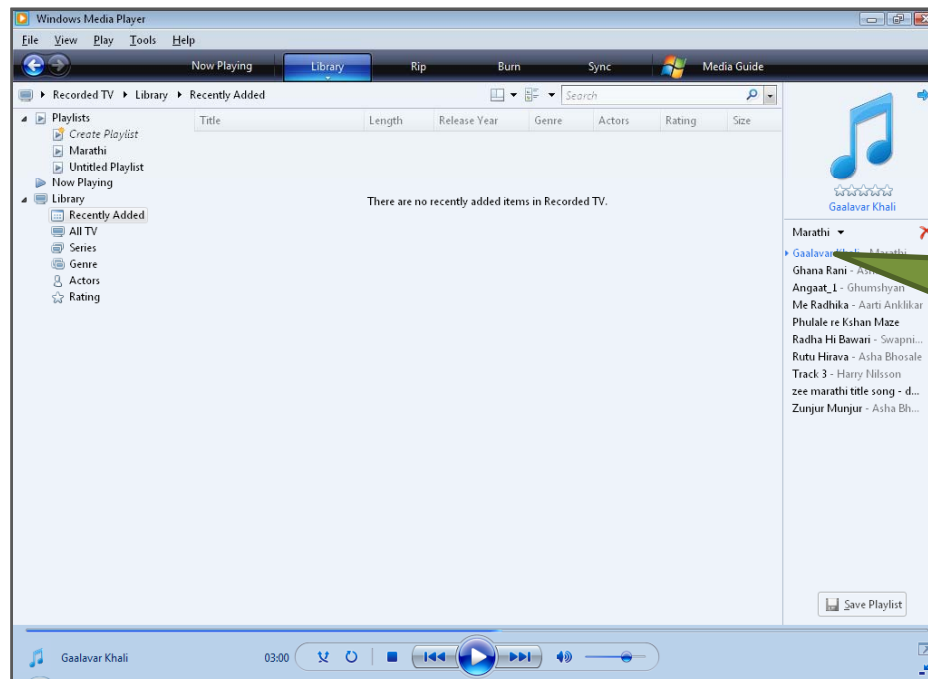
Windows Media Player

File View Play Tools Help

Now Playing Library Rip Burn Sync Media Guide

Recorded TV ▸ Library ▸ Recently Added

Search

Playlists
Create Playlist
Marathi
Untitled Playlist
Now Playing
Library
Recently Added
All TV
Series
Genre
Actors
Rating

| Title | Length | Release Year | Genre | Actors | Rating | Size |
|---|---|---|---|---|---|---|

There are no recently added items in Recorded TV.

Gaalavar Khali

Marathi

Gaalavar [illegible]
Ghana Rani - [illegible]
Angaat_1 - Ghumshyan
Me Radhika - Aarti Anklikar
Phulale re Kshan Maze
Radha Hi Bawari - Swapni...
Rutu Hirava - Asha Bhosale
Track 3 - Harry Nilsson
zee marathi title song - d...
Zunjur Munjur - Asha Bh...

Save Playlist

Gaalavar Khali
03:00